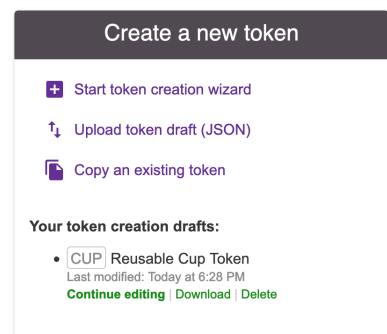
Create a new token

Start token creation wizard

Upload token draft (JSON)

Copy an existing token

Your token creation drafts:

- CUP Reusable Cup Token
Last modified: Today at 6:28 PM
Continue editing | Download | Delete